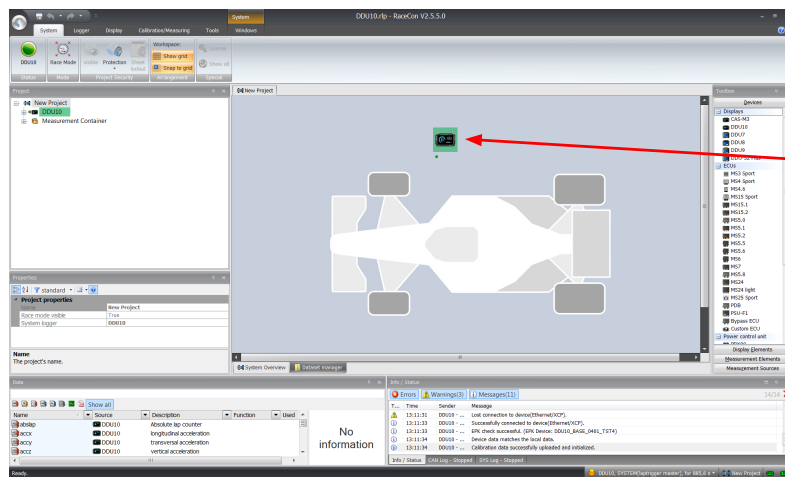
System

DDU10.rlp - RaceCon V2.5.5.0

System Logger Display Calibration/Measuring Tools Windows

DDU10 Race Mode Visible Protection Show locked Show grid Snap to grid License Show all

Status Mode Project Security Workspace Arrangement Special

Project

New Project
DDU10
Measurement Container

New Project

Properties

standard

Project properties

| | New Project |
|---|---|
| Race mode visible | True |
| System logger | DDU10 |

Name
The project's name.

System Overview Dataset Manager

Toolbox

Devices

Displays
CAS-M3
DDU10
DDU7
DDU8
DDU9
ECUs
MS3 Sport
MS4 Sport
MS4.6
MS15 Sport
MS15.1
MS15.2
MS5.0
MS5.1
MS5.2
MS5.5
MS5.6
MS6
MS7
MS5.8
MS24
MS24 light
MS25 Sport
PDB
PSU-F1
Bypass ECU
Custom ECU
Power control unit

Display Elements
Measurement Elements
Measurement Sources

Data

Show all

| Name | Source | Description | Function | Used |
|---|---|---|---|---|
| abslap | DDU10 | Absolute lap counter | | |
| accx | DDU10 | longitudinal acceleration | | |
| accy | DDU10 | transversal acceleration | | |
| accz | DDU10 | vertical acceleration | | |

No information

Info / Status

Errors Warnings(3) Messages(11)

14/14

| T... | Time | Sender | Message |
|---|---|---|---|
| | 13:11:31 | DDU10 - ... | Lost connection to device(Ethernet/XCP). |
| | 13:11:33 | DDU10 - ... | Successfully connected to device(Ethernet/XCP). |
| | 13:11:33 | DDU10 - ... | EPK check successful. (EPK Device: DDU10_BASE_0401_TST4) |
| | 13:11:34 | DDU10 - ... | Device data matches the local data. |
| | 13:11:34 | DDU10 - ... | Calibration data successfully uploaded and initialized. |

Info / Status CAN Log - Stopped SYS Log - Stopped

Ready.

DDU10, SYSTEM(laptrigger master), fw 665,6 + New Project